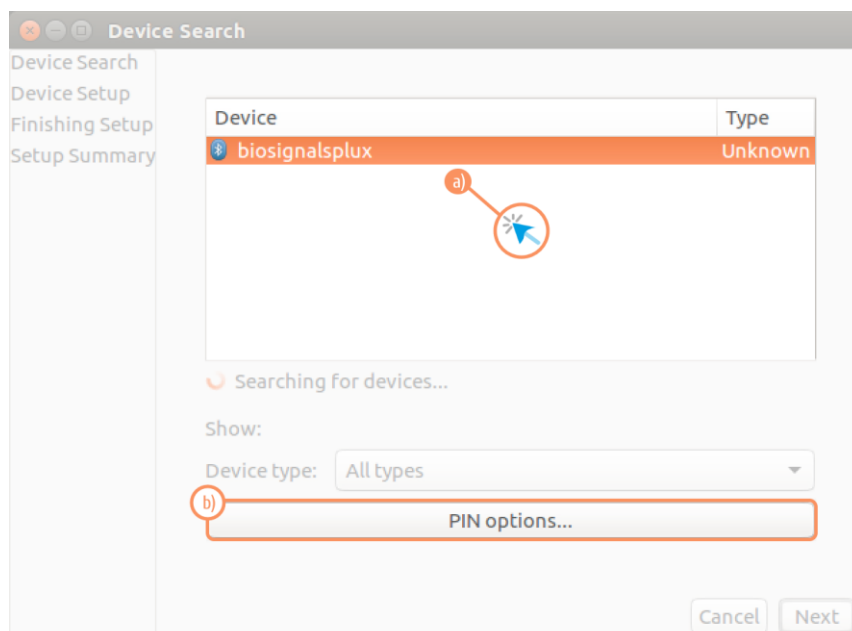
Device Search

Device Search
Device Setup
Finishing Setup
Setup Summary

| Device | Type |
|---|---|
| biosignalsplux | Unknown |

a)

Searching for devices...

Show:

Device type: All types

b)

PIN options...

Cancel Next